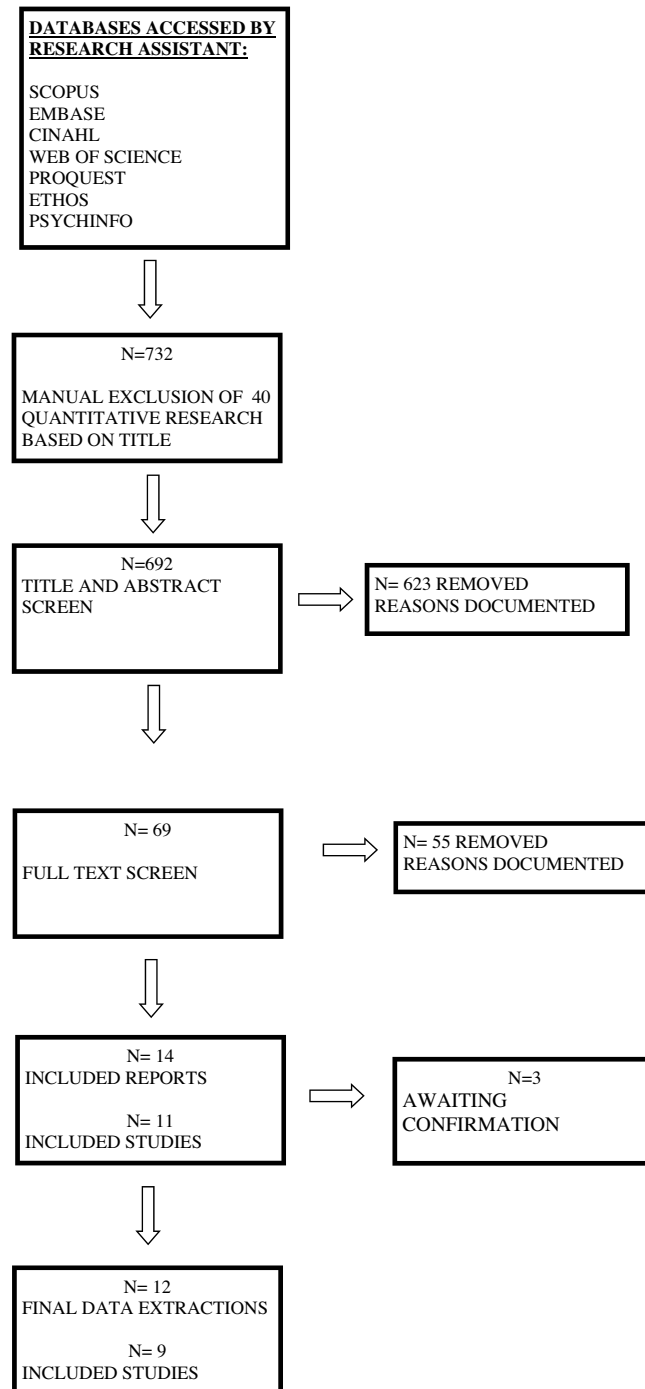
DATABASES ACCESSED BY RESEARCH ASSISTANT:

SCOPUS
EMBASE
CINAHL
WEB OF SCIENCE
PROQUEST
ETHOS
PSYCHINFO

N=732

MANUAL EXCLUSION OF 40 QUANTITATIVE RESEARCH BASED ON TITLE

N=692
TITLE AND ABSTRACT SCREEN

N= 623 REMOVED
REASONS DOCUMENTED

N= 69

FULL TEXT SCREEN

N= 55 REMOVED
REASONS DOCUMENTED

N= 14
INCLUDED REPORTS

N= 11
INCLUDED STUDIES

N=3
AWAITING CONFIRMATION

N= 12
FINAL DATA EXTRACTIONS

N= 9
INCLUDED STUDIES